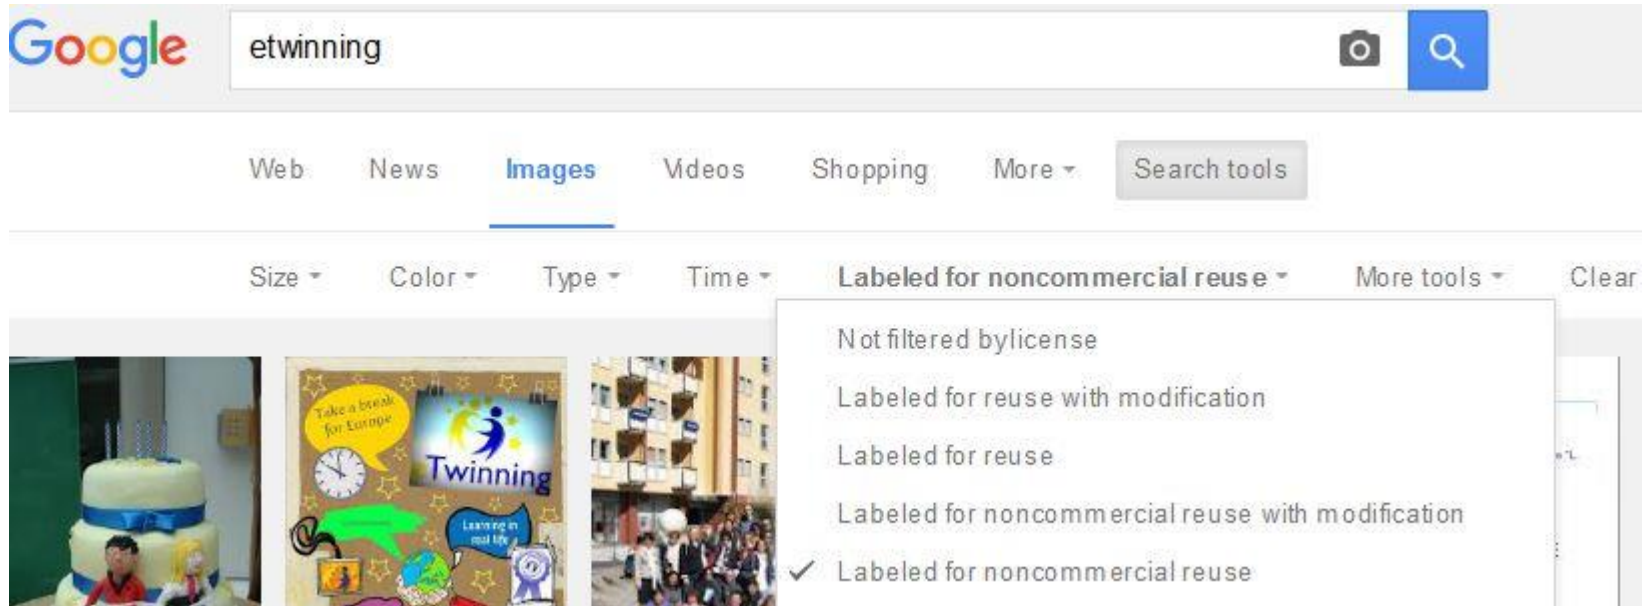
Google

etwinning

Web News Images Videos Shopping More Search tools

Size Color Type Time Labeled for noncommercial reuse More tools Clear

Not filtered by license

Labeled for reuse with modification

Labeled for reuse

Labeled for noncommercial reuse with modification

Labeled for noncommercial reuse

Take a break for Europe

Twinning

Learning in real life